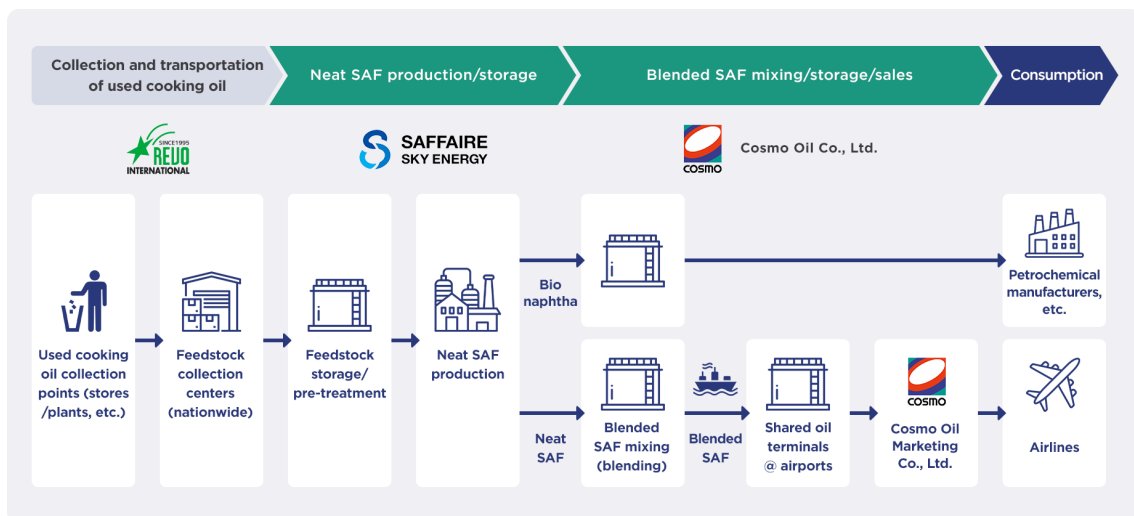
Collection and transportation of used cooking oil

Neat SAF production/storage

Blended SAF mixing/storage/sales

Consumption

SINCE1995 REVO INTERNATIONAL

SAFFAIRE SKY ENERGY

COSMO Cosmo Oil Co., Ltd.

Used cooking oil collection points (stores /plants, etc.)

Feedstock collection centers (nationwide)

Feedstock storage/ pre-treatment

Neat SAF production

Bio naphtha

Petrochemical manufacturers, etc.

Neat SAF

Blended SAF mixing (blending)

Blended SAF

Shared oil terminals @ airports

COSMO Cosmo Oil Marketing Co., Ltd.

Airlines